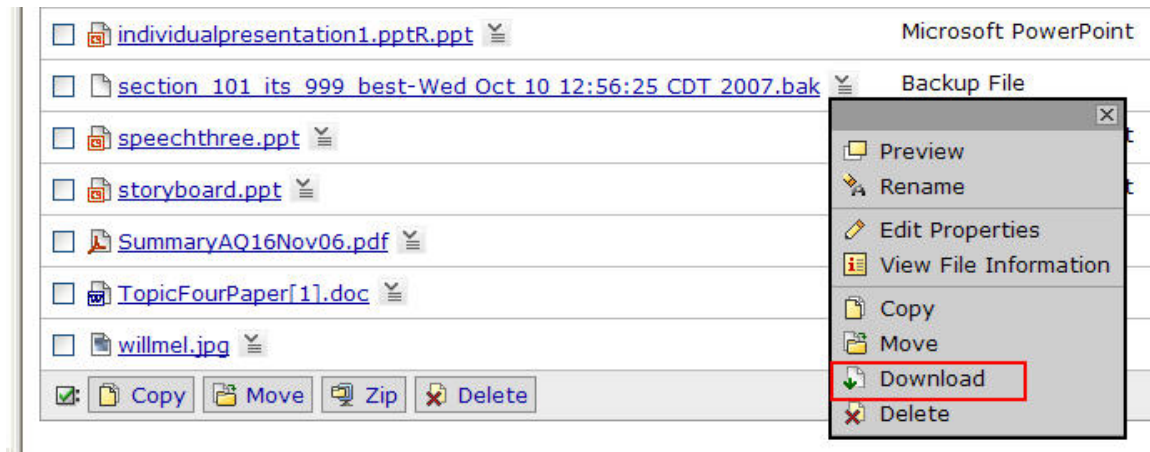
individualpresentation1.pptR.ppt Microsoft PowerPoint

section_101_its_999_best-Wed Oct 10 12:56:25 CDT 2007.bak Backup File

speechthree.ppt

storyboard.ppt

SummaryAQ16Nov06.pdf

TopicFourPaper[1].doc

willmel.jpg

Copy Move Zip Delete

Preview
Rename
Edit Properties
View File Information
Copy
Move
Download
Delete